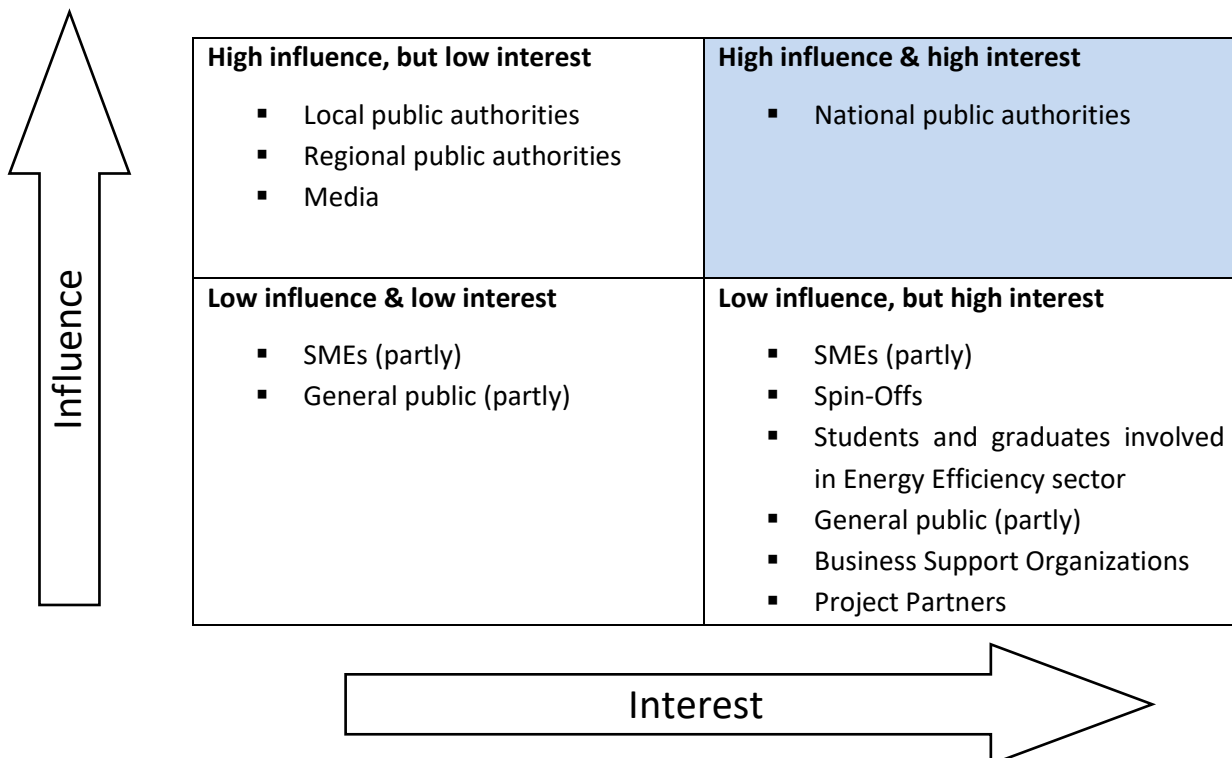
Influence

| **High influence, but low interest** | **High influence & high interest** |
|---|---|
| ▪ Local public authorities<br>▪ Regional public authorities<br>▪ Media | ▪ National public authorities |
| **Low influence & low interest** | **Low influence, but high interest** |
| ▪ SMEs (partly)<br>▪ General public (partly) | ▪ SMEs (partly)<br>▪ Spin-Offs<br>▪ Students and graduates involved in Energy Efficiency sector<br>▪ General public (partly)<br>▪ Business Support Organizations<br>▪ Project Partners |

Interest